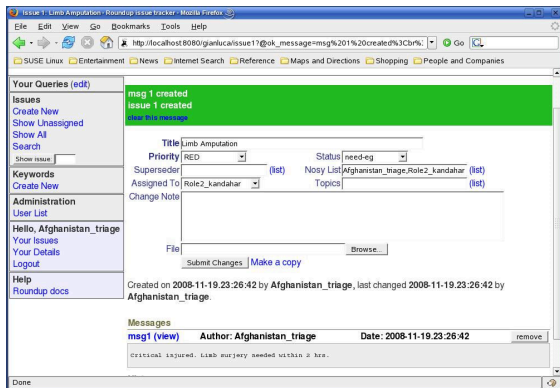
issue 1: Limb Amputation - Roundup issue tracker - Mozilla Firefox

File Edit View Go Bookmarks Tools Help

http://localhost:8080/gianluca/issue1?@ok_message=msg%201%20created%3Cbr%

Go

SUSE Linux Entertainment News Internet Search Reference Maps and Directions Shopping People and Companies

Your Queries (edit)

Issues
Create New
Show Unassigned
Show All
Search
Show issue

Keywords
Create New

Administration
User List

Hello, Afghanistan_triage
Your Issues
Your Details
Logout

Help
Roundup docs

msg 1 created
issue 1 created
clear this message

| | | | |
|---|---|---|---|
| Title | Limb Amputation | | |
| Priority | RED | Status | need-eg |
| Superseder | (list) | Nosy List | Afghanistan_triage,Role2_kandahar (list) |
| Assigned To | Role2_kandahar | Topics | (list) |
| Change Note | | | |
| File | Browse... | | |

Submit Changes Make a copy

Created on 2008-11-19.23:26:42 by Afghanistan_triage, last changed 2008-11-19.23:26:42 by Afghanistan_triage.

Messages

| msg1 (view) | Author: Afghanistan_triage | Date: 2008-11-19.23:26:42 | remove |
|---|---|---|---|

Critical injured. Limb surjery needed within 2 hrs.

Done